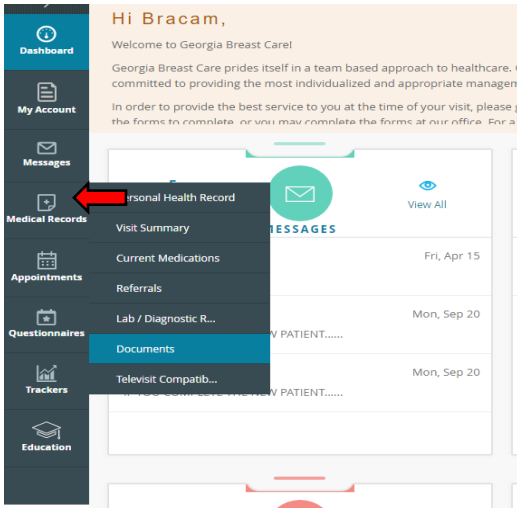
Dashboard

My Account

Messages

Medical Records

Appointments

Questionnaires

Trackers

Education

Hi Bracam,

Welcome to Georgia Breast Care!

Georgia Breast Care prides itself in a team based approach to healthcare. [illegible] committed to providing the most individualized and appropriate manage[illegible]

In order to provide the best service to you at the time of your visit, please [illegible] the forms to complete, or you may complete the forms at our office. For a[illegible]

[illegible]ersonal Health Record

Visit Summary

Current Medications

Referrals

Lab / Diagnostic R...

Documents

Televisit Compatib...

MESSAGES

View All

Fri, Apr 15

Mon, Sep 20

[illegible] NEW PATIENT......

Mon, Sep 20

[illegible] NEW PATIENT......